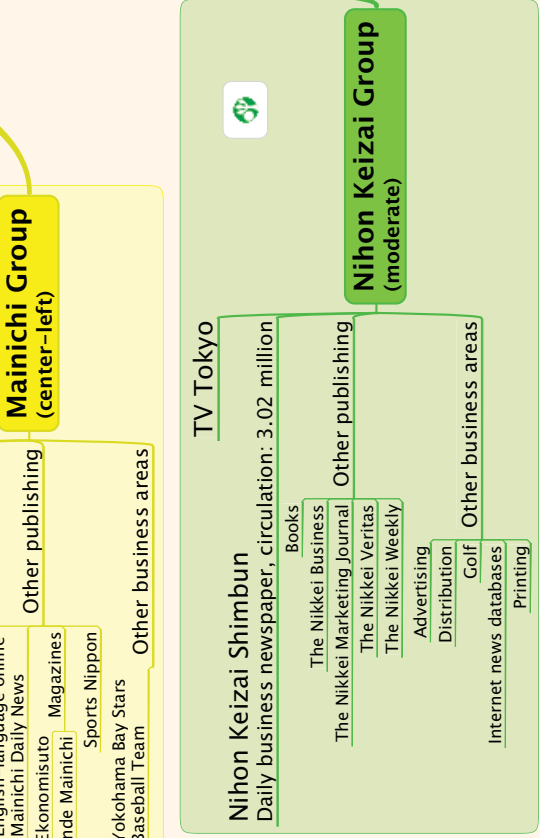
Mainichi Group
(center-left)

Other publishing
English-language Online
Mainichi Daily News
Ekonomisuto
Sunde Mainichi
Magazines
Sports Nippon
Other business areas
Yokohama Bay Stars
Baseball Team

Nihon Keizai Group
(moderate)

TV Tokyo
Nihon Keizai Shimbun
Daily business newspaper, circulation: 3.02 million
Other publishing
Books
The Nikkei Business
The Nikkei Marketing Journal
The Nikkei Veritas
The Nikkei Weekly
Other business areas
Advertising
Distribution
Golf
Internet news databases
Printing